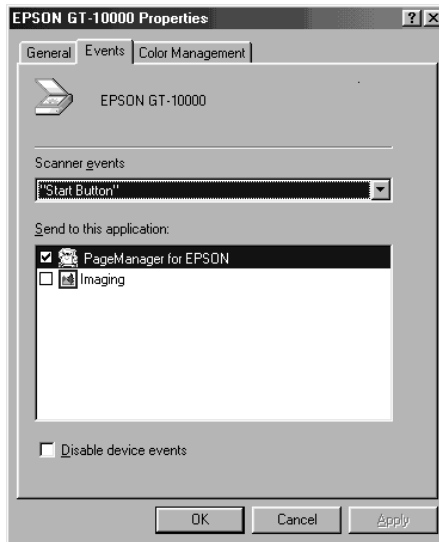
EPSON GT-10000 Properties

?

X

General

Events

Color Management

EPSON GT-10000

Scanner events

"Start Button"

Send to this application:

PageManager for EPSON

Imaging

Disable device events

OK

Cancel

Apply